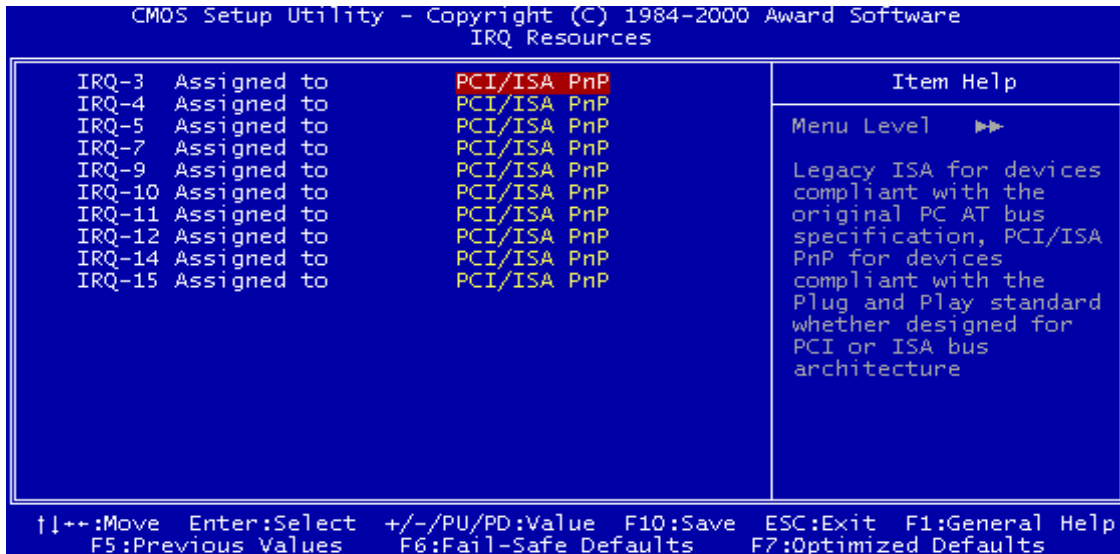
CMOS Setup Utility - Copyright (C) 1984-2000 Award Software
IRQ Resources

| | |
|---|---|
| IRQ-3 Assigned to | PCI/ISA PnP |
| IRQ-4 Assigned to | PCI/ISA PnP |
| IRQ-5 Assigned to | PCI/ISA PnP |
| IRQ-7 Assigned to | PCI/ISA PnP |
| IRQ-9 Assigned to | PCI/ISA PnP |
| IRQ-10 Assigned to | PCI/ISA PnP |
| IRQ-11 Assigned to | PCI/ISA PnP |
| IRQ-12 Assigned to | PCI/ISA PnP |
| IRQ-14 Assigned to | PCI/ISA PnP |
| IRQ-15 Assigned to | PCI/ISA PnP |

Item Help

Menu Level ▶▶

Legacy ISA for devices compliant with the original PC AT bus specification, PCI/ISA PnP for devices compliant with the Plug and Play standard whether designed for PCI or ISA bus architecture

↑↓→←:Move Enter:Select +/-/PU/PD:Value F10:Save ESC:Exit F1:General Help
F5:Previous Values F6:Fail-Safe Defaults F7:Optimized Defaults